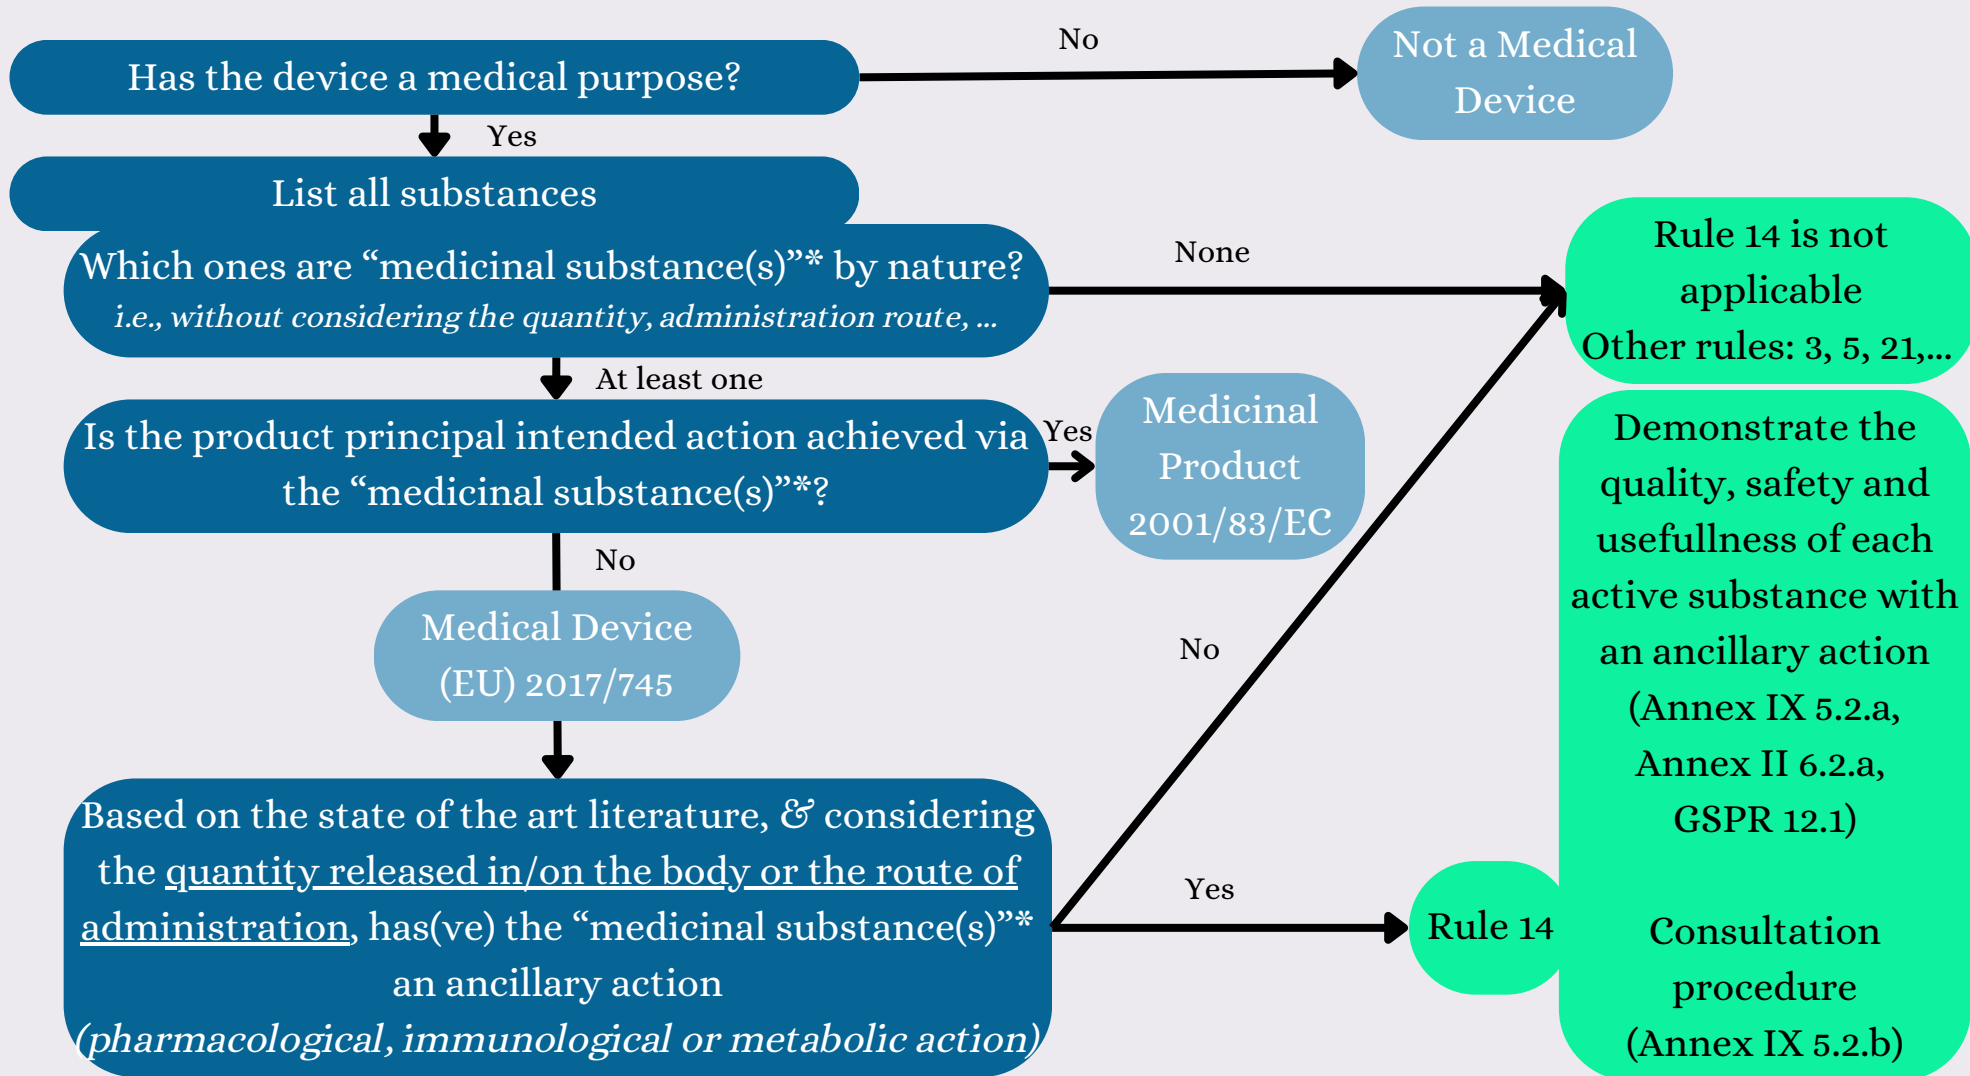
Has the device a medical purpose?

No

Not a Medical Device

Yes

List all substances

Which ones are “medicinal substance(s)”* by nature?
*i.e., without considering the quantity, administration route, ...*

None

Rule 14 is not applicable
Other rules: 3, 5, 21,...

At least one

Is the product principal intended action achieved via the “medicinal substance(s)”*?

Yes

Medicinal Product
2001/83/EC

No

Medical Device
(EU) 2017/745

No

Based on the state of the art literature, & considering the quantity released in/on the body or the route of administration, has(ve) the “medicinal substance(s)”* an ancillary action
*(pharmacological, immunological or metabolic action)*

Yes

Rule 14

Demonstrate the quality, safety and usefullness of each active substance with an ancillary action
(Annex IX 5.2.a, Annex II 6.2.a, GSPR 12.1)

Consultation procedure
(Annex IX 5.2.b)